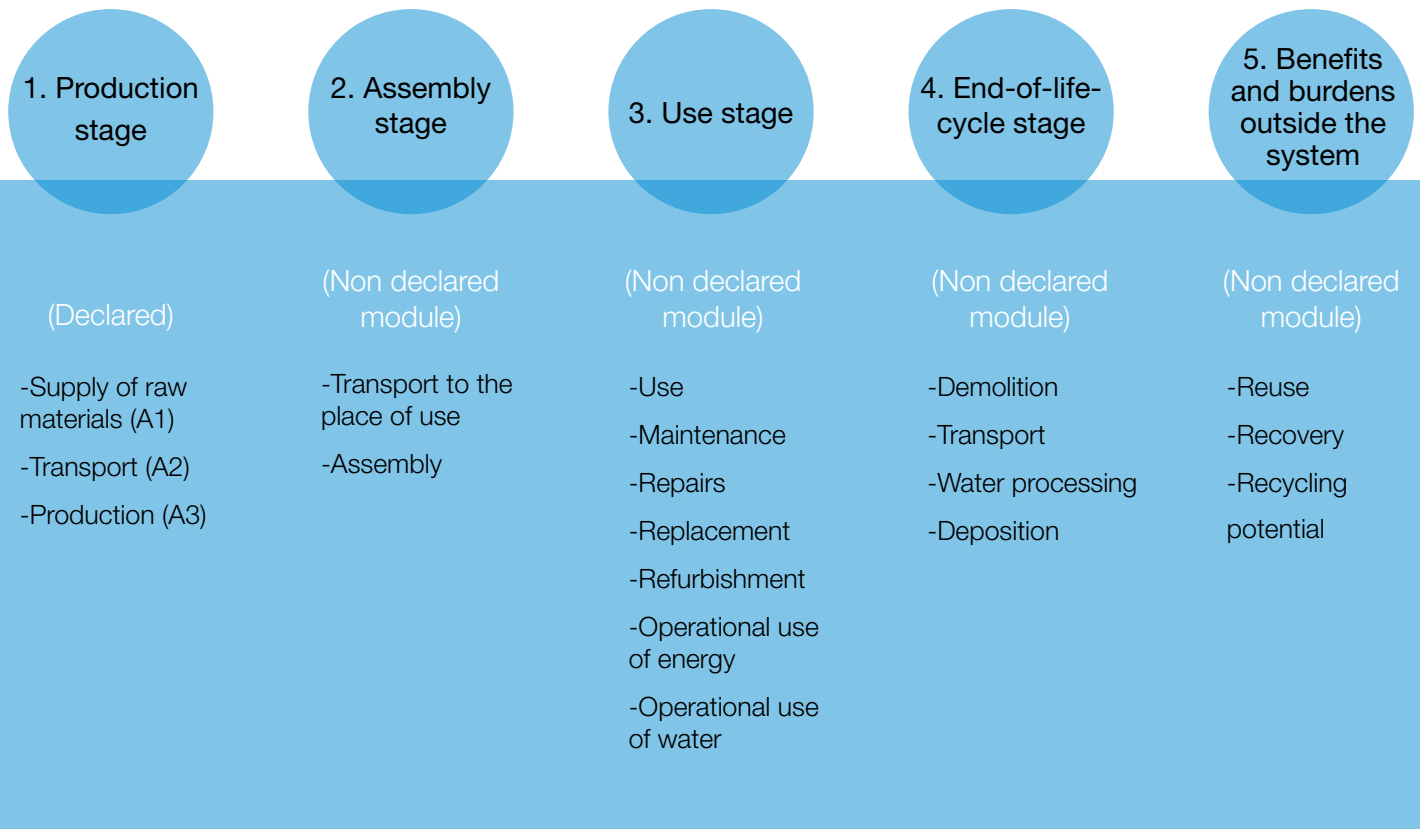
1. Production stage

(Declared)

-Supply of raw materials (A1)

-Transport (A2)

-Production (A3)

2. Assembly stage

(Non declared module)

-Transport to the place of use

-Assembly

3. Use stage

(Non declared module)

-Use

-Maintenance

-Repairs

-Replacement

-Refurbishment

-Operational use of energy

-Operational use of water

4. End-of-life-cycle stage

(Non declared module)

-Demolition

-Transport

-Water processing

-Deposition

5. Benefits and burdens outside the system

(Non declared module)

-Reuse

-Recovery

-Recycling potential